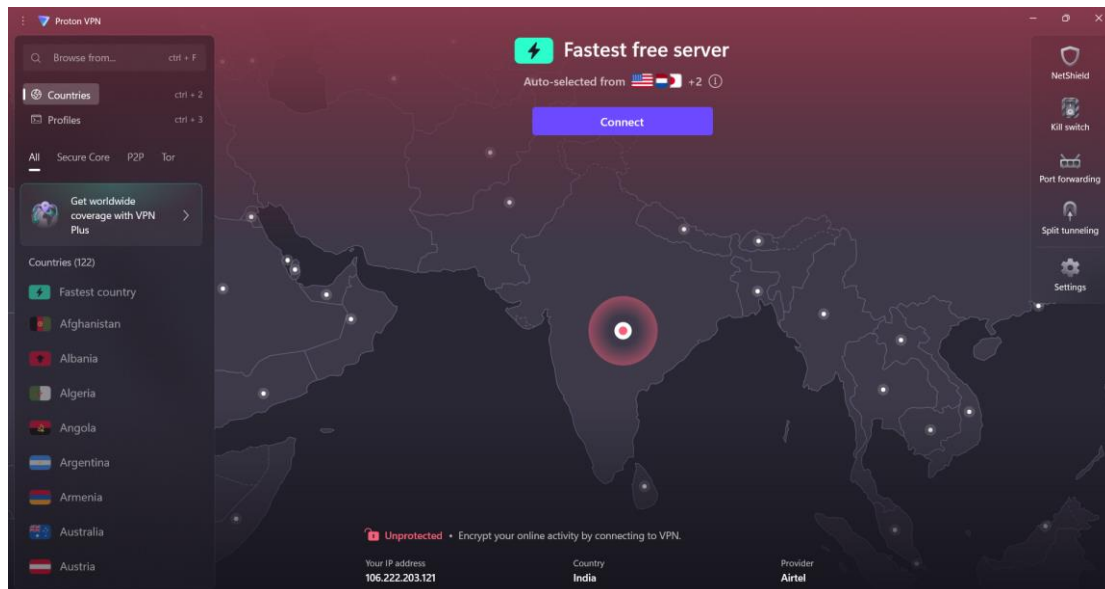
Proton VPN

Browse from... ctrl + F

Countries ctrl + 2

Profiles ctrl + 3

All Secure Core P2P Tor

Get worldwide coverage with VPN Plus

Countries (122)

Fastest country

Afghanistan

Albania

Algeria

Angola

Argentina

Armenia

Australia

Austria

Fastest free server

Auto-selected from +2

Connect

NetShield

Kill switch

Port forwarding

Split tunneling

Settings

Unprotected • Encrypt your online activity by connecting to VPN.

| Your IP address | Country | Provider |
|---|---|---|
| 106.222.203.121 | India | Airtel |